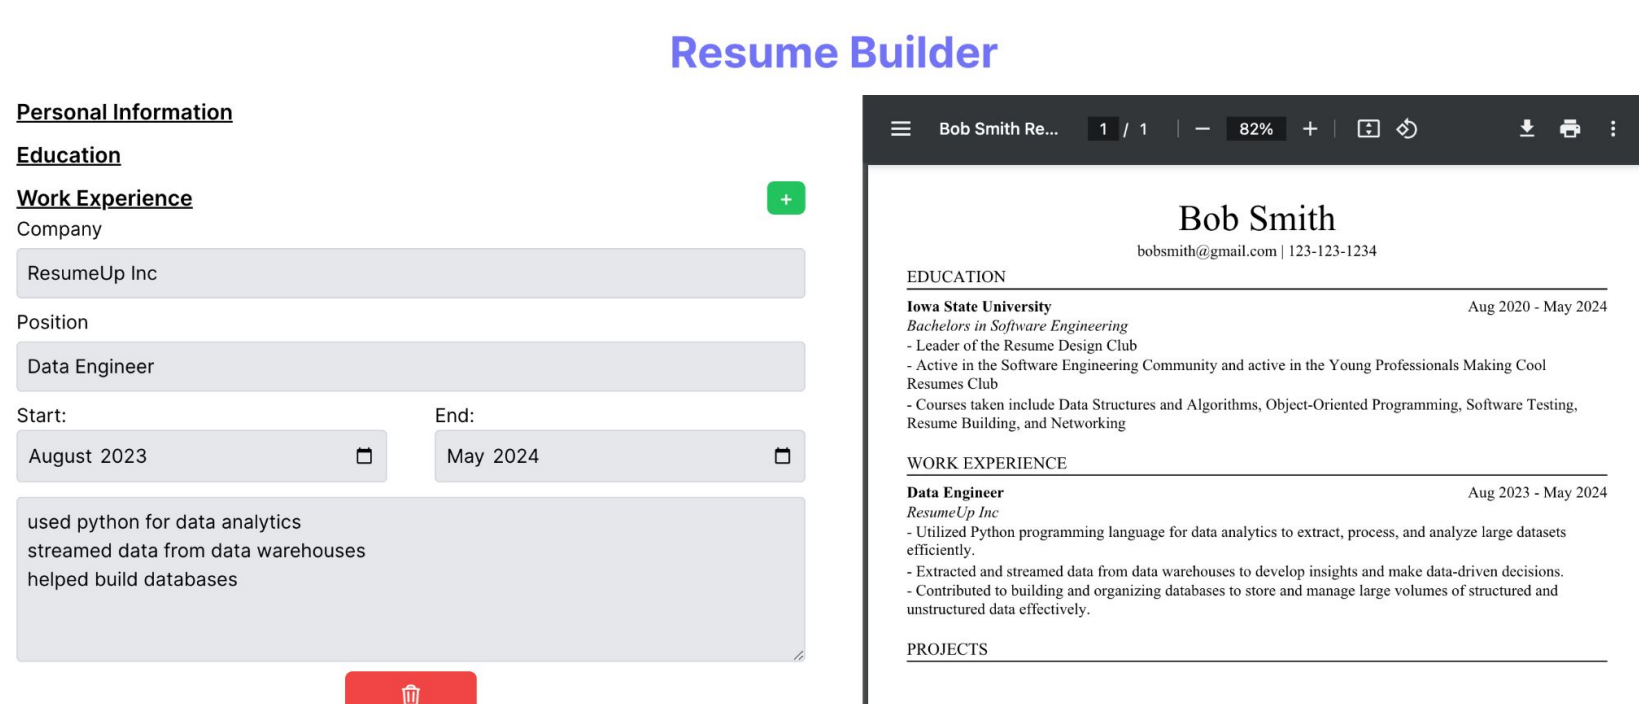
Resume Builder

Personal Information

Education

Work Experience

+

Company

ResumeUp Inc

Position

Data Engineer

Start:

August 2023

End:

May 2024

used python for data analytics
streamed data from data warehouses
helped build databases

Bob Smith Re... 1 / 1 — 82% +

Bob Smith

bobsmith@gmail.com | 123-123-1234

EDUCATION

Iowa State University Aug 2020 - May 2024

Bachelors in Software Engineering

- Leader of the Resume Design Club

- Active in the Software Engineering Community and active in the Young Professionals Making Cool Resumes Club

- Courses taken include Data Structures and Algorithms, Object-Oriented Programming, Software Testing, Resume Building, and Networking

WORK EXPERIENCE

Data Engineer Aug 2023 - May 2024

ResumeUp Inc

- Utilized Python programming language for data analytics to extract, process, and analyze large datasets efficiently.

- Extracted and streamed data from data warehouses to develop insights and make data-driven decisions.

- Contributed to building and organizing databases to store and manage large volumes of structured and unstructured data effectively.

PROJECTS